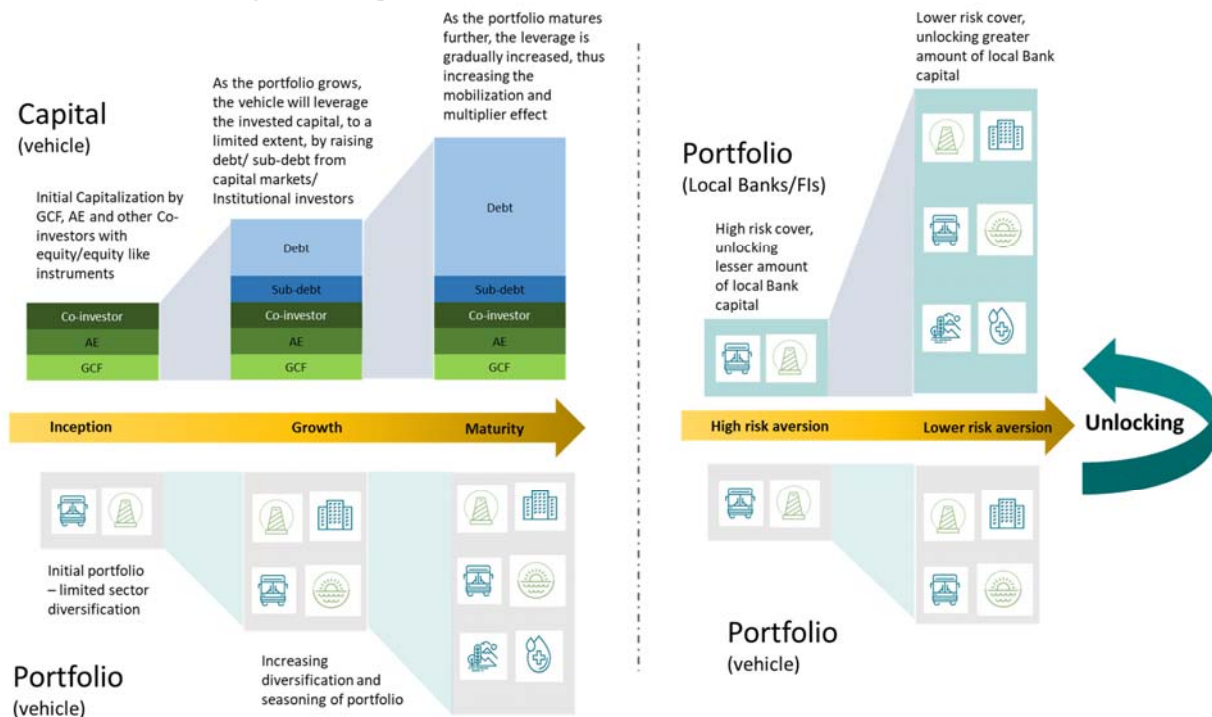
Capital
(vehicle)

Initial Capitalization by GCF, AE and other Co-investors with equity/equity like instruments

As the portfolio grows, the vehicle will leverage the invested capital, to a limited extent, by raising debt/ sub-debt from capital markets/ Institutional investors

As the portfolio matures further, the leverage is gradually increased, thus increasing the mobilization and multiplier effect

Co-investor
AE
GCF

Debt
Sub-debt
Co-investor
AE
GCF

Debt
Sub-debt
Co-investor
AE
GCF

Inception
Growth
Maturity

Initial portfolio – limited sector diversification

Increasing diversification and seasoning of portfolio

Portfolio
(vehicle)

Portfolio
(Local Banks/FIs)

High risk cover, unlocking lesser amount of local Bank capital

Lower risk cover, unlocking greater amount of local Bank capital

High risk aversion
Lower risk aversion

Unlocking

Portfolio
(vehicle)